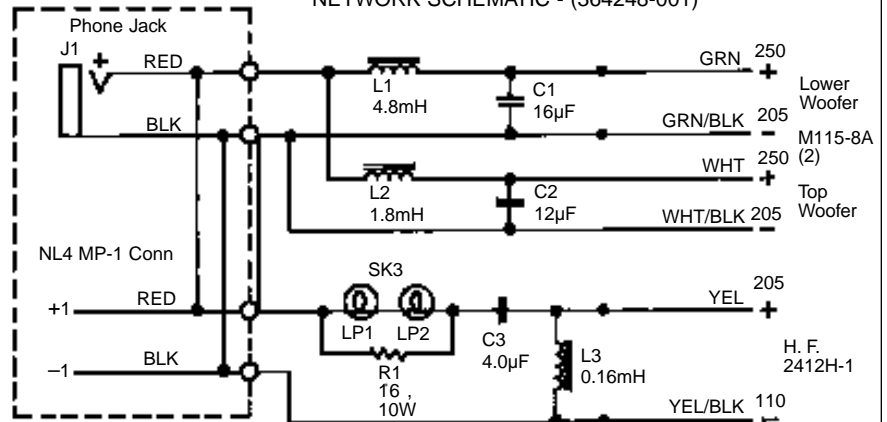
NETWORK SCHEMATIC - (364248-001)

Phone Jack

J1

RED

BLK

NL4 MP-1 Conn

+1

RED

–1

BLK

L1
4.8mH

C1
16µF

L2
1.8mH

C2
12µF

SK3

LP1

LP2

R1
16 ,
10W

C3
4.0µF

L3
0.16mH

GRN

250

+

Lower Woofer

GRN/BLK

205

–

M115-8A (2)

WHT

250

+

Top Woofer

WHT/BLK

205

–

YEL

205

+

H. F.
2412H-1

YEL/BLK

110

–